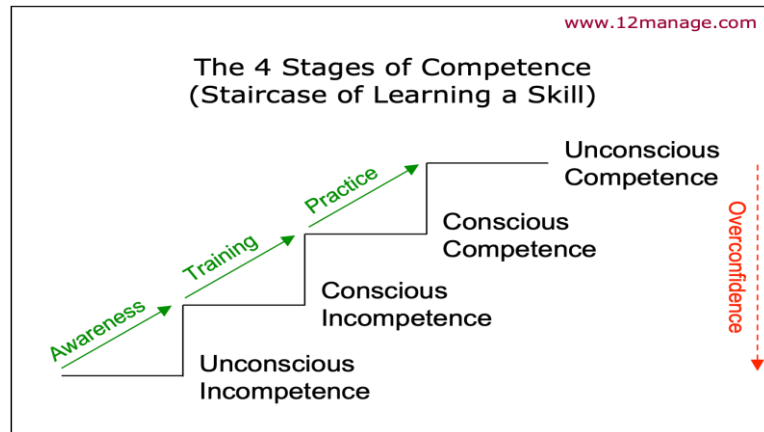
www.12manage.com

The 4 Stages of Competence
(Staircase of Learning a Skill)

Unconscious Competence

Practice

Conscious Competence

Training

Overconfidence

Conscious Incompetence

Awareness

Unconscious Incompetence